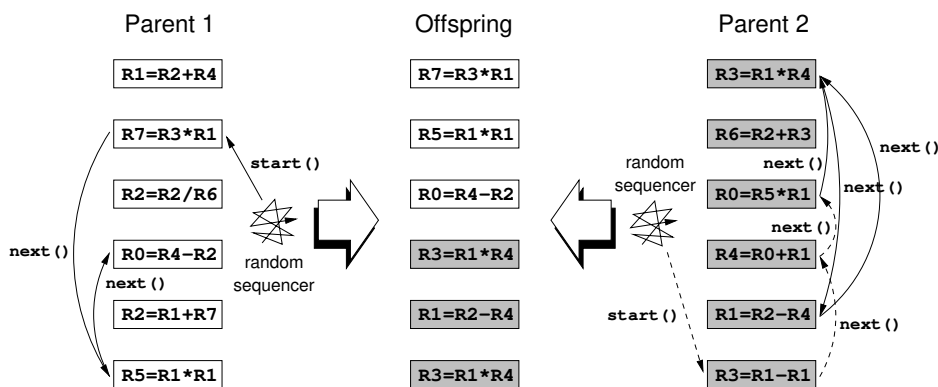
Parent 1

R1=R2+R4

R7=R3*R1

R2=R2/R6

R0=R4−R2

R2=R1+R7

R5=R1*R1

next()

next()

start()

random sequencer

Offspring

R7=R3*R1

R5=R1*R1

R0=R4−R2

R3=R1*R4

R1=R2−R4

R3=R1*R4

Parent 2

R3=R1*R4

R6=R2+R3

R0=R5*R1

R4=R0+R1

R1=R2−R4

R3=R1−R1

random sequencer

next()

next()

next()

next()

next()

start()